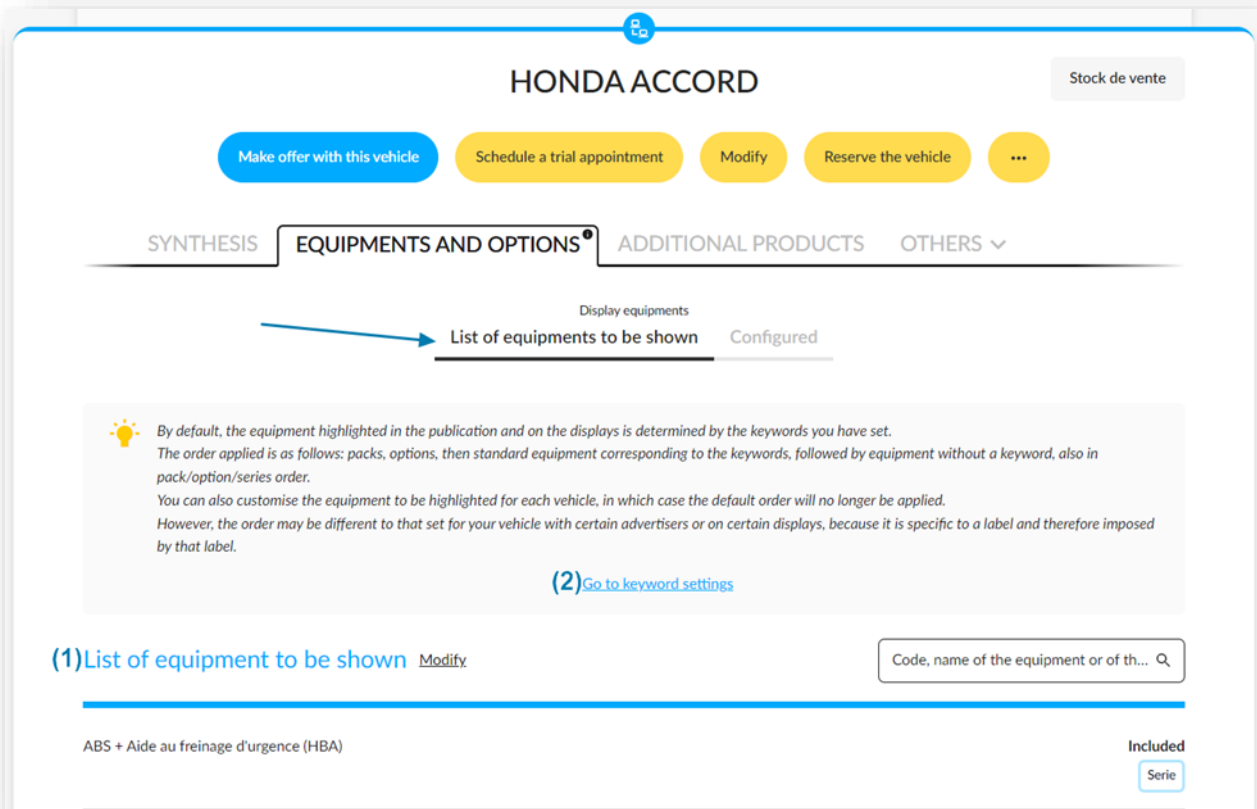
HONDA ACCORD

Stock de vente

Make offer with this vehicle
Schedule a trial appointment
Modify
Reserve the vehicle
•••

SYNTHESIS
EQUIPMENTS AND OPTIONS
ADDITIONAL PRODUCTS
OTHERS

Display equipments
List of equipments to be shown
Configured

By default, the equipment highlighted in the publication and on the displays is determined by the keywords you have set.
The order applied is as follows: packs, options, then standard equipment corresponding to the keywords, followed by equipment without a keyword, also in pack/option/series order.
You can also customise the equipment to be highlighted for each vehicle, in which case the default order will no longer be applied.
However, the order may be different to that set for your vehicle with certain advertisers or on certain displays, because it is specific to a label and therefore imposed by that label.

(2)Go to keyword settings

(1)List of equipment to be shown Modify

Code, name of the equipment or of th...

ABS + Aide au freinage d'urgence (HBA)
Included
Serie